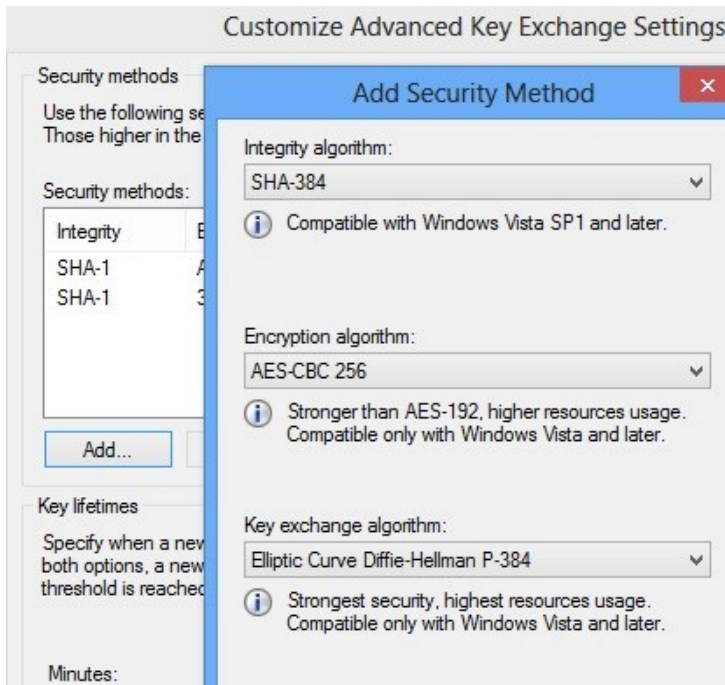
Customize Advanced Key Exchange Settings

Security methods

Use the following se
Those higher in the

Security methods:

| Integrity | E |
|---|---|
| SHA-1 | A |
| SHA-1 | 3 |

Add...

Key lifetimes

Specify when a new
both options, a new
threshold is reached

Minutes:

Add Security Method

×

Integrity algorithm:

SHA-384

Compatible with Windows Vista SP1 and later.

Encryption algorithm:

AES-CBC 256

Stronger than AES-192, higher resources usage. Compatible only with Windows Vista and later.

Key exchange algorithm:

Elliptic Curve Diffie-Hellman P-384

Strongest security, highest resources usage. Compatible only with Windows Vista and later.